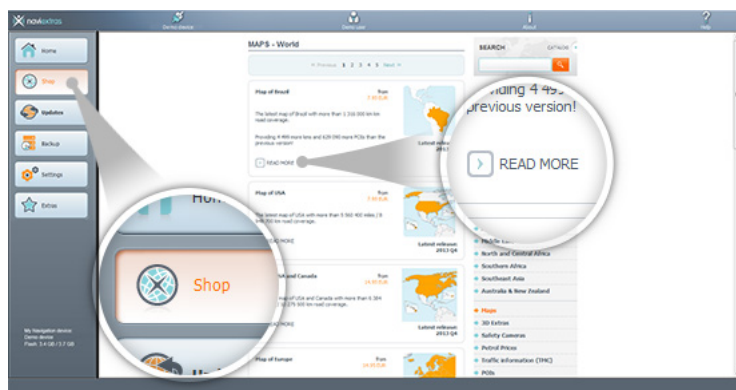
naviextras

Demo device

Demo user

About

Help

Home

Shop

Updates

Backup

Settings

Extras

My Navigation device:
Demo device
Flash: 3.4 GB / 3.7 GB

MAPS - World

« Previous 1 2 3 4 5 Next »

Map of Brazil

from
7.95 EUR

The latest map of Brazil with more than 1 316 000 km km road coverage.

Providing 4 444 more km and 628 090 more POIs than the previous version!

READ MORE

Latest release
2013 Q4

Map of USA

from
7.95 EUR

The latest map of USA with more than 5 562 400 miles / 8 km road coverage.

READ MORE

Latest release
2013 Q4

Map of USA and Canada

from
14.95 EUR

The latest map of USA and Canada with more than 6 384 km / 276 000 km road coverage.

READ MORE

Latest release
2013 Q4

Map of Europe

from
14.95 EUR

SEARCH

CATALOG

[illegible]viding 4 49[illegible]
previous version!

READ MORE

Middle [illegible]

North and Central Africa

Southern Africa

Southeast Asia

Australia & New Zealand

Maps

3D Extras

Safety Cameras

Petrol Prices

Traffic information (TMC)

POIs

Hom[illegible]

Shop